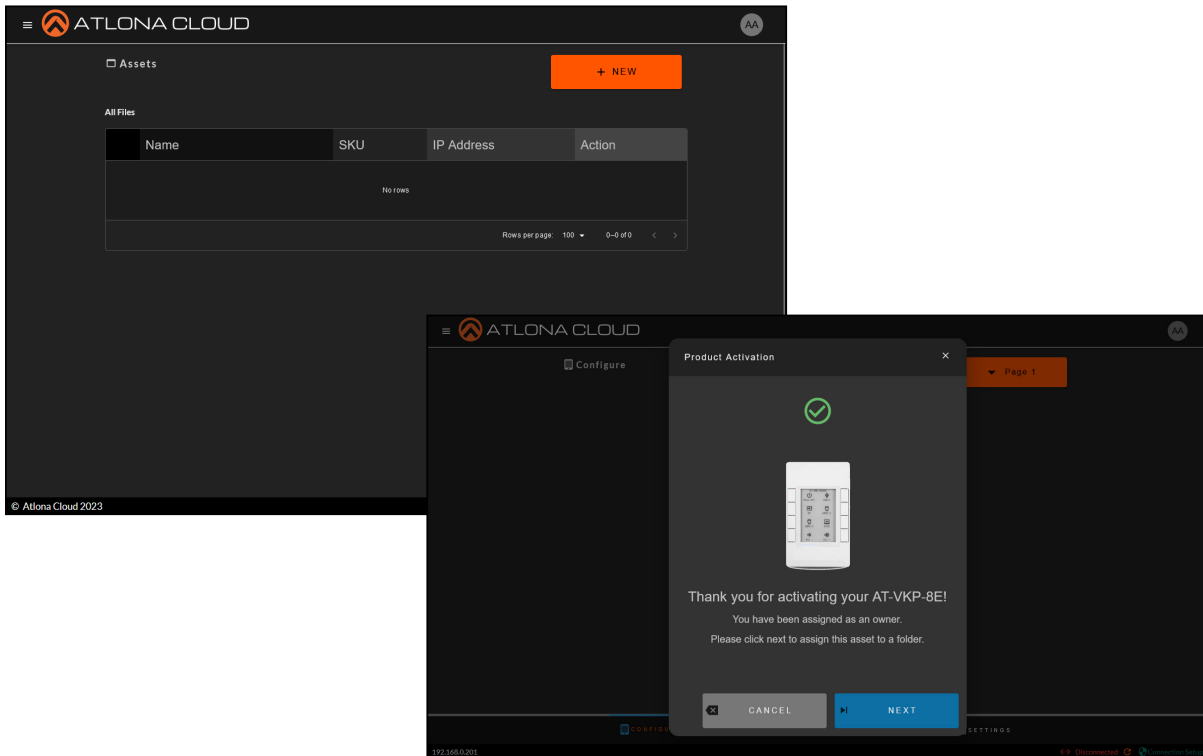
≡ ATLONA CLOUD

AA

Assets

+ NEW

All Files

| | Name | SKU | IP Address | Action |
|---|---|---|---|---|

No rows

Rows per page: 100 ▾ 0–0 of 0 < >

© Atlona Cloud 2023

≡ ATLONA CLOUD

AA

Configure

▾ Page 1

Product Activation ×

Thank you for activating your AT-VKP-8E!

You have been assigned as an owner.

Please click next to assign this asset to a folder.

CANCEL

NEXT

CONFIG

SETTINGS

192.168.0.201

Disconnected

Connection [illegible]